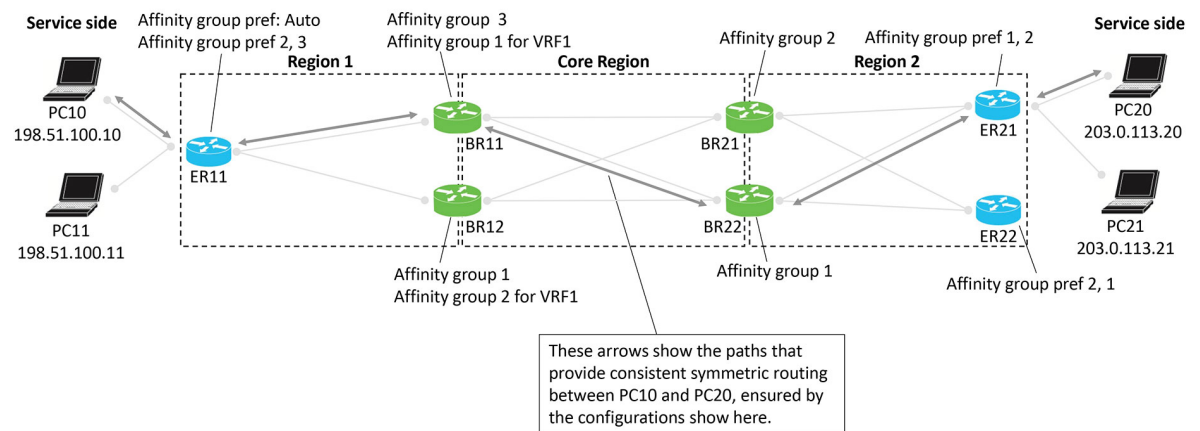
Service side

Affinity group pref: Auto
Affinity group pref 2, 3

Affinity group 3
Affinity group 1 for VRF1

Affinity group 2

Affinity group pref 1, 2

Service side

Region 1

Core Region

Region 2

PC10
198.51.100.10

ER11

BR11

BR21

ER21

PC20
203.0.113.20

PC11
198.51.100.11

BR12

BR22

ER22

PC21
203.0.113.21

Affinity group 1
Affinity group 2 for VRF1

Affinity group 1

Affinity group pref 2, 1

These arrows show the paths that provide consistent symmetric routing between PC10 and PC20, ensured by the configurations show here.